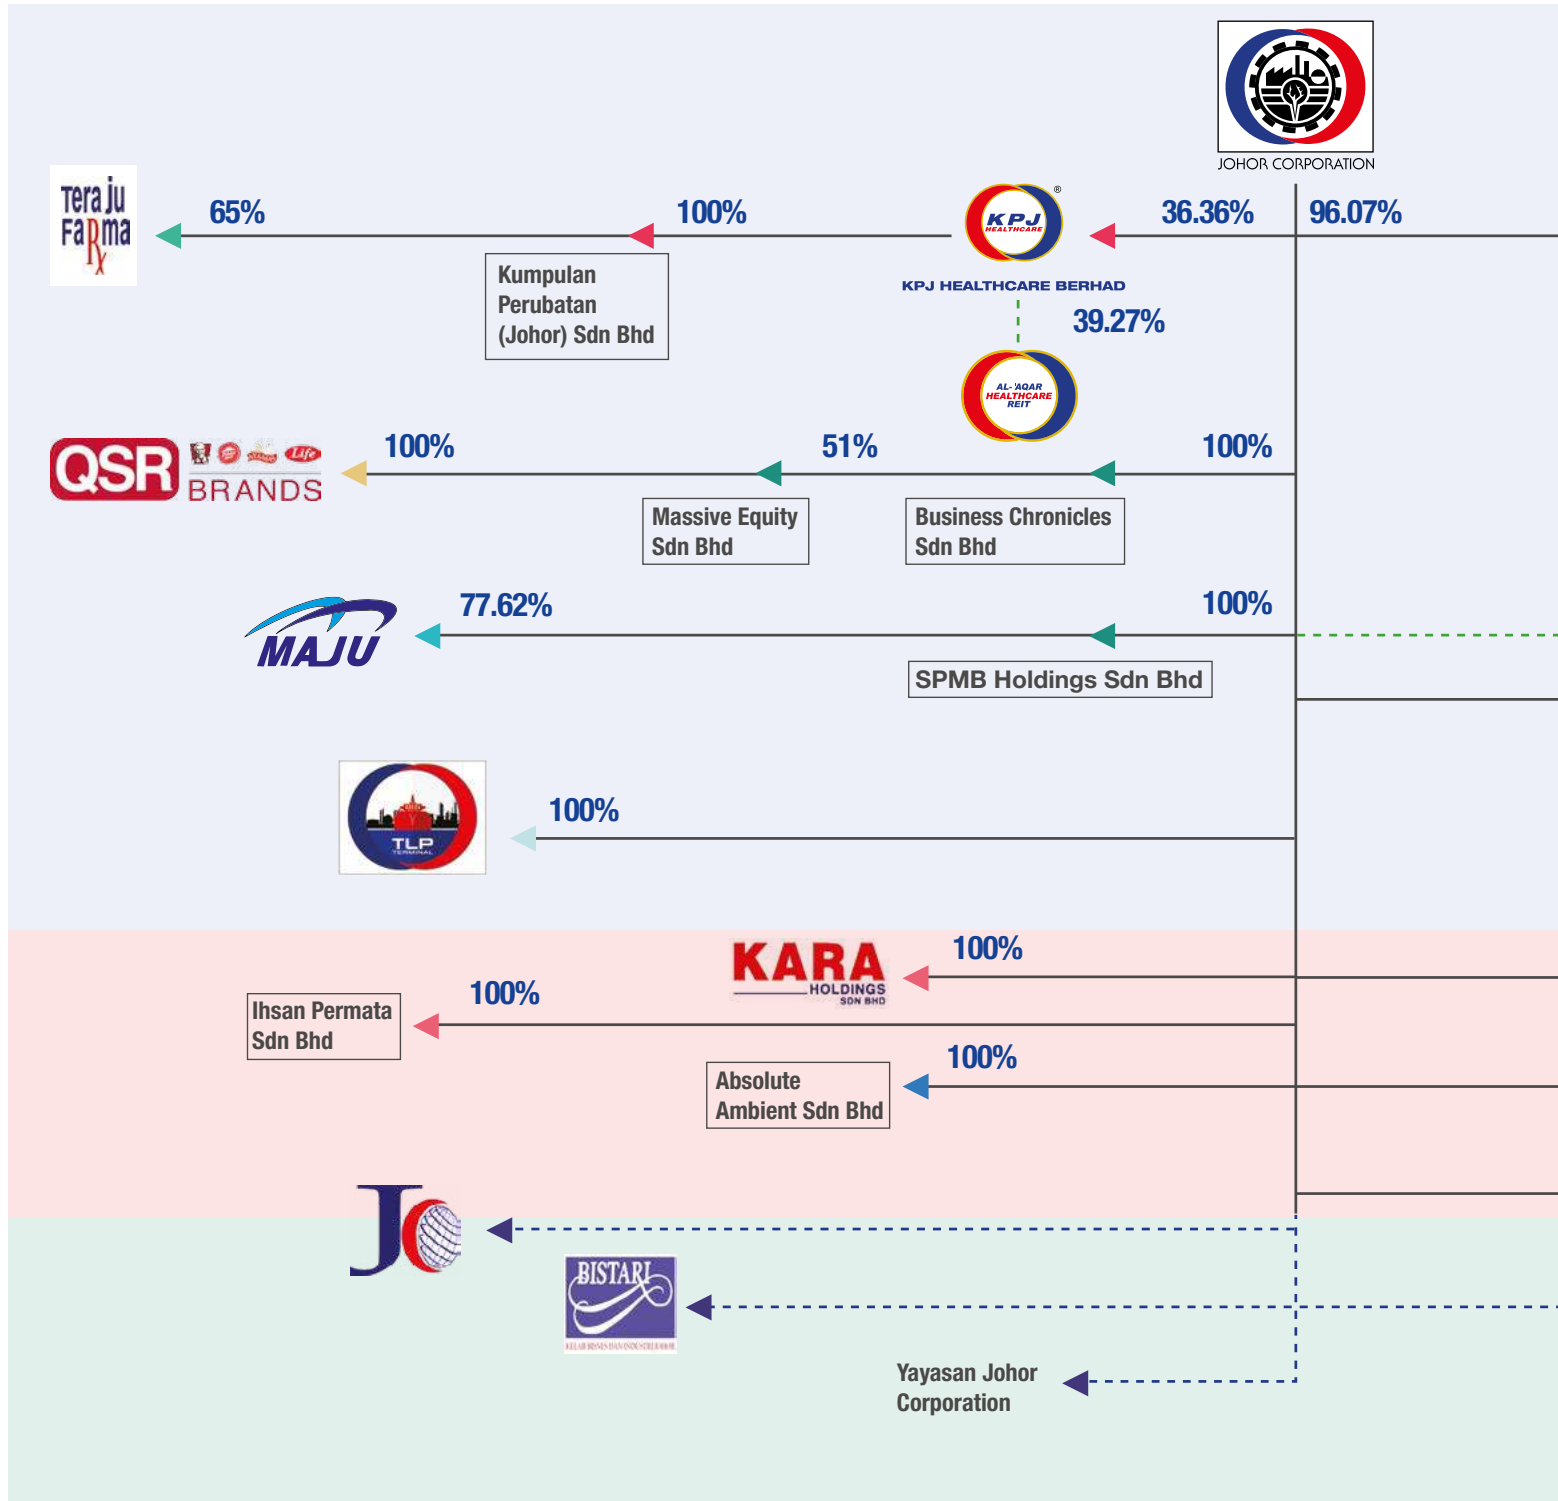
JOHOR CORPORATION

Teraju Farma

65%

100%

Kumpulan Perubatan (Johor) Sdn Bhd

KPJ HEALTHCARE

KPJ HEALTHCARE BERHAD

36.36%

96.07%

39.27%

AL-'AQAR HEALTHCARE REIT

QSR BRANDS

100%

51%

Massive Equity Sdn Bhd

100%

Business Chronicles Sdn Bhd

MAJU

77.62%

100%

SPMB Holdings Sdn Bhd

TLP TERMINAL

100%

KARA HOLDINGS SDN BHD

100%

Ihsan Permata Sdn Bhd

100%

Absolute Ambient Sdn Bhd

100%

JC

BISTARI

Yayasan Johor Corporation